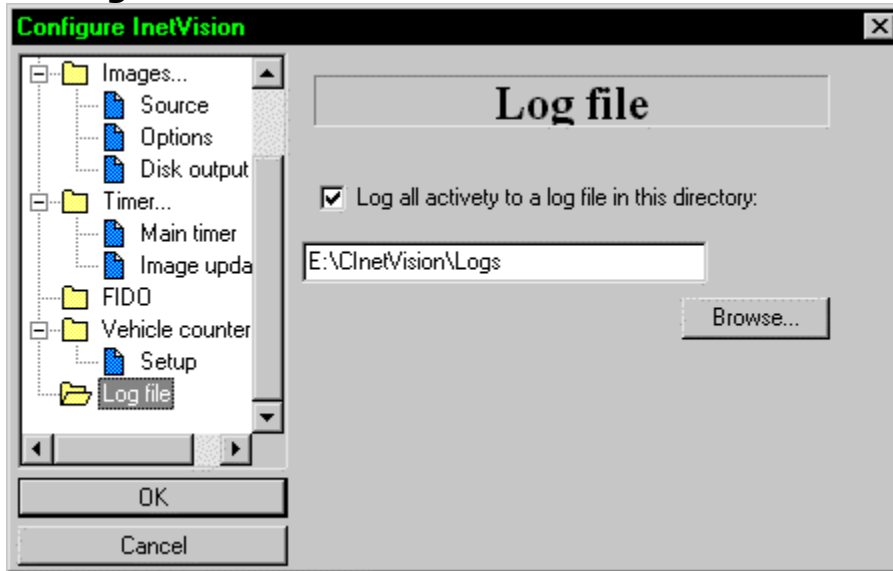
Configure InetVision

Images...
Source
Options
Disk output
Timer...
Main timer
Image upda
FIDO
Vehicle counter
Setup
Log file

OK
Cancel

Log file

Log all activety to a log file in this directory:

E:\CInetVision\Logs

Browse...